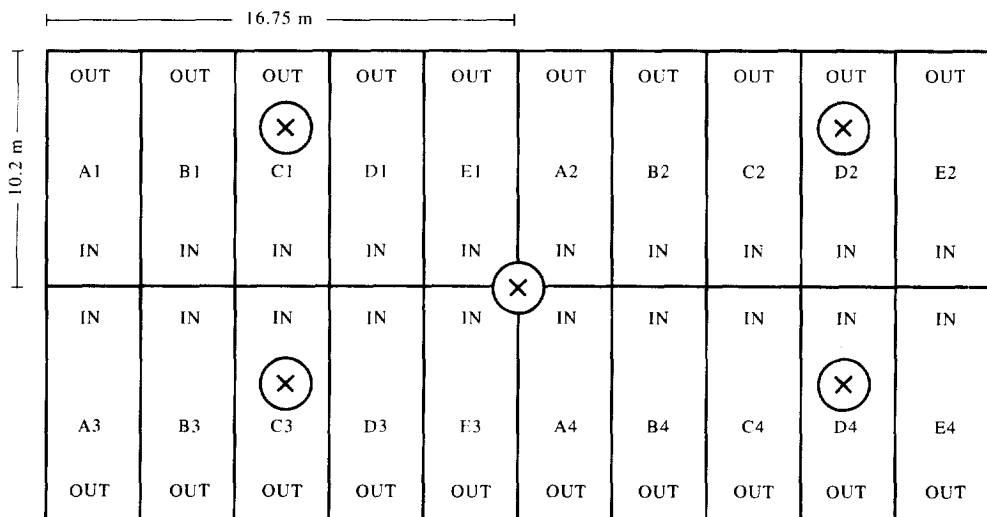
16.75 m

10.2 m

| OUT | OUT | OUT | OUT | OUT | OUT | OUT | OUT | OUT | OUT |
|---|---|---|---|---|---|---|---|---|---|
|  |  | × |  |  |  |  |  | × |  |
| A1 | B1 | C1 | D1 | E1 | A2 | B2 | C2 | D2 | E2 |
| IN | IN | IN | IN | IN | IN | IN | IN | IN | IN |
|  |  |  |  | × |  |  |  |  |  |
| IN | IN | IN | IN | IN | IN | IN | IN | IN | IN |
|  |  | × |  |  |  |  |  | × |  |
| A3 | B3 | C3 | D3 | E3 | A4 | B4 | C4 | D4 | E4 |
| OUT | OUT | OUT | OUT | OUT | OUT | OUT | OUT | OUT | OUT |